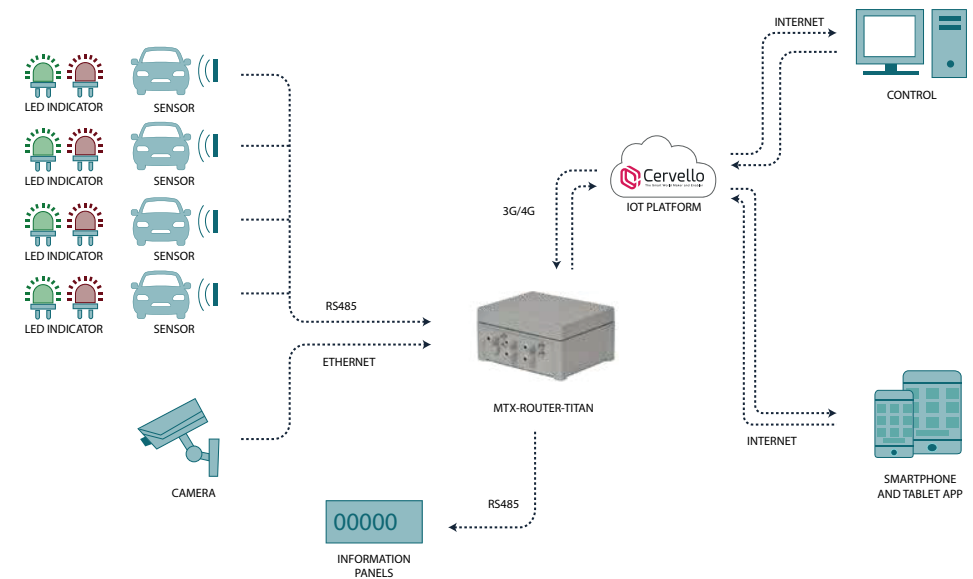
LED INDICATOR
SENSOR
LED INDICATOR
SENSOR
LED INDICATOR
SENSOR
LED INDICATOR
SENSOR

RS485
ETHERNET

CAMERA

3G/4G

Cervello
The Smart World Maker and Enabler
IOT PLATFORM

INTERNET
CONTROL

MTX-ROUTER-TITAN

INTERNET
SMARTPHONE AND TABLET APP

RS485
00000
INFORMATION PANELS